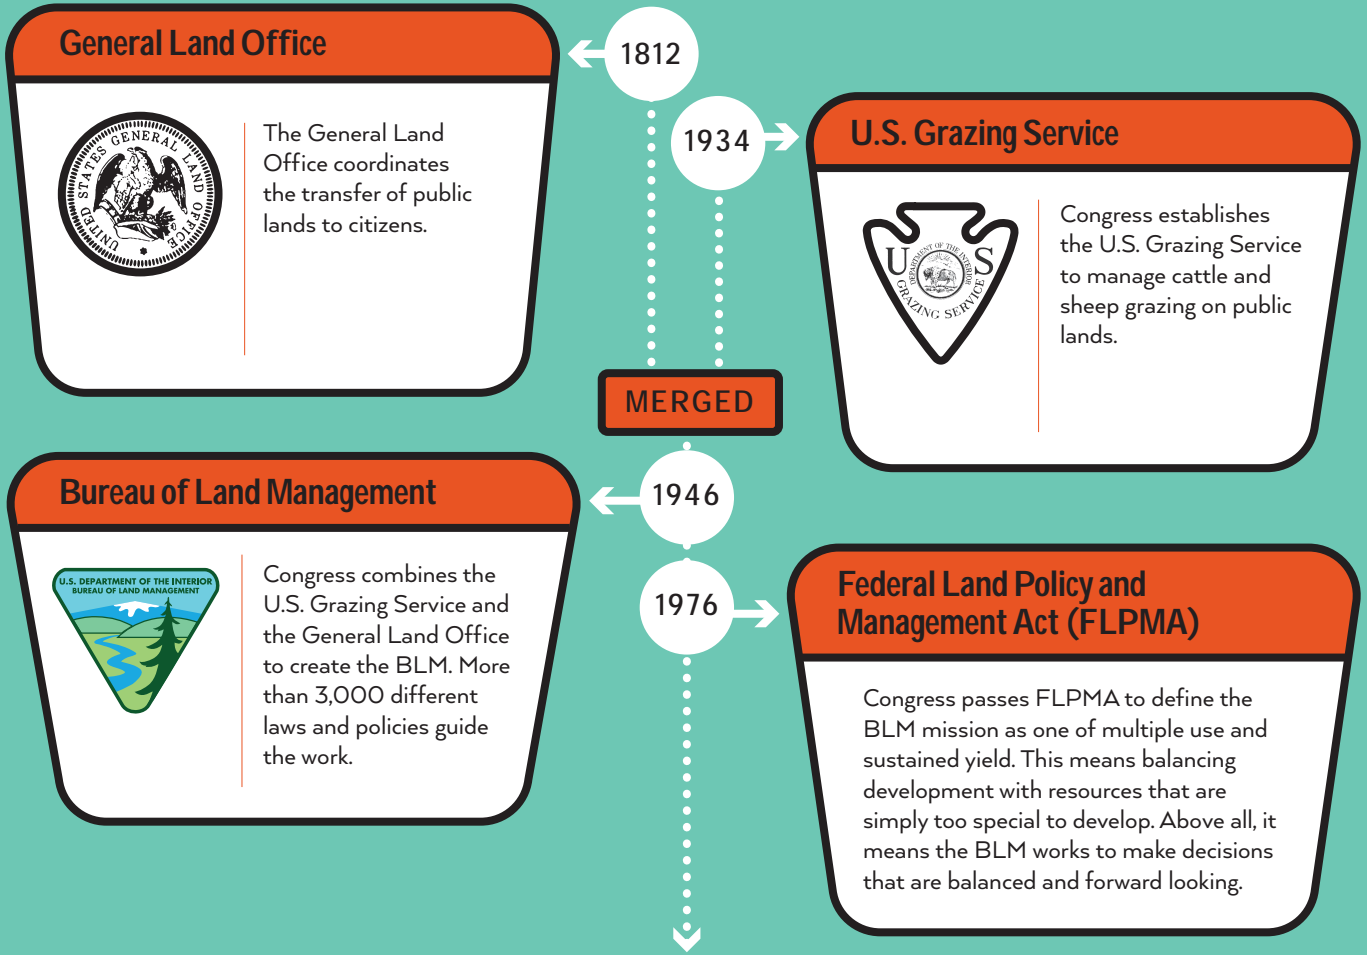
General Land Office

UNITED STATES GENERAL LAND OFFICE

The General Land Office coordinates the transfer of public lands to citizens.

1812

1934

U.S. Grazing Service

U S
DEPARTMENT OF THE INTERIOR
GRAZING SERVICE

Congress establishes the U.S. Grazing Service to manage cattle and sheep grazing on public lands.

MERGED

1946

Bureau of Land Management

U.S. DEPARTMENT OF THE INTERIOR
BUREAU OF LAND MANAGEMENT

Congress combines the U.S. Grazing Service and the General Land Office to create the BLM. More than 3,000 different laws and policies guide the work.

1976

Federal Land Policy and Management Act (FLPMA)

Congress passes FLPMA to define the BLM mission as one of multiple use and sustained yield. This means balancing development with resources that are simply too special to develop. Above all, it means the BLM works to make decisions that are balanced and forward looking.